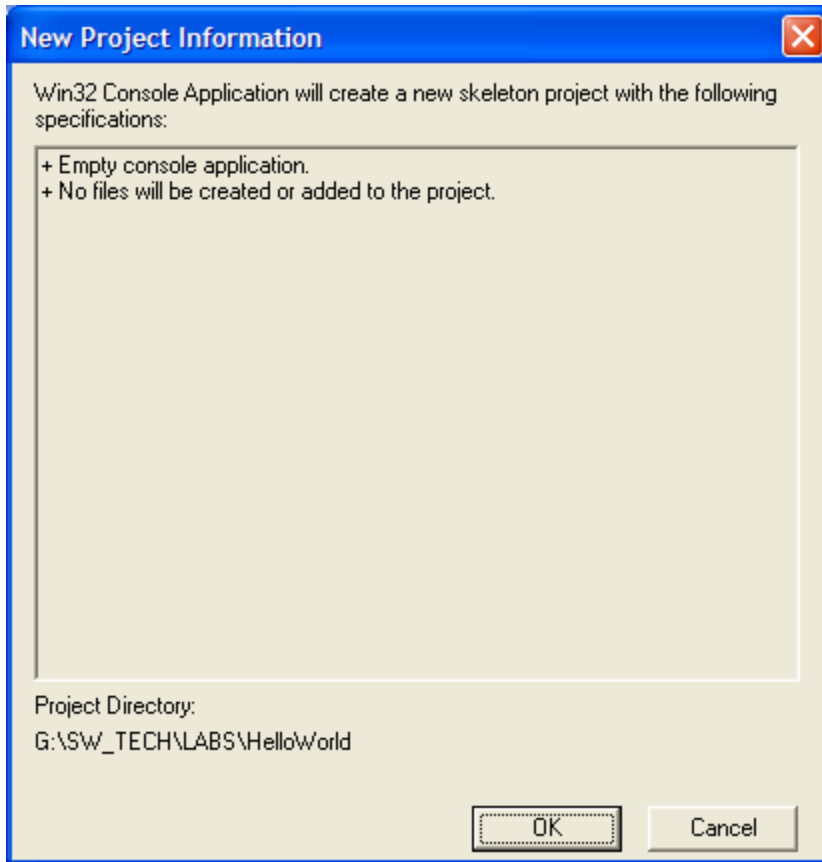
New Project Information

Win32 Console Application will create a new skeleton project with the following specifications:

+ Empty console application.
+ No files will be created or added to the project.

Project Directory:
G:\SW_TECH\LABS\HelloWorld

OK
Cancel